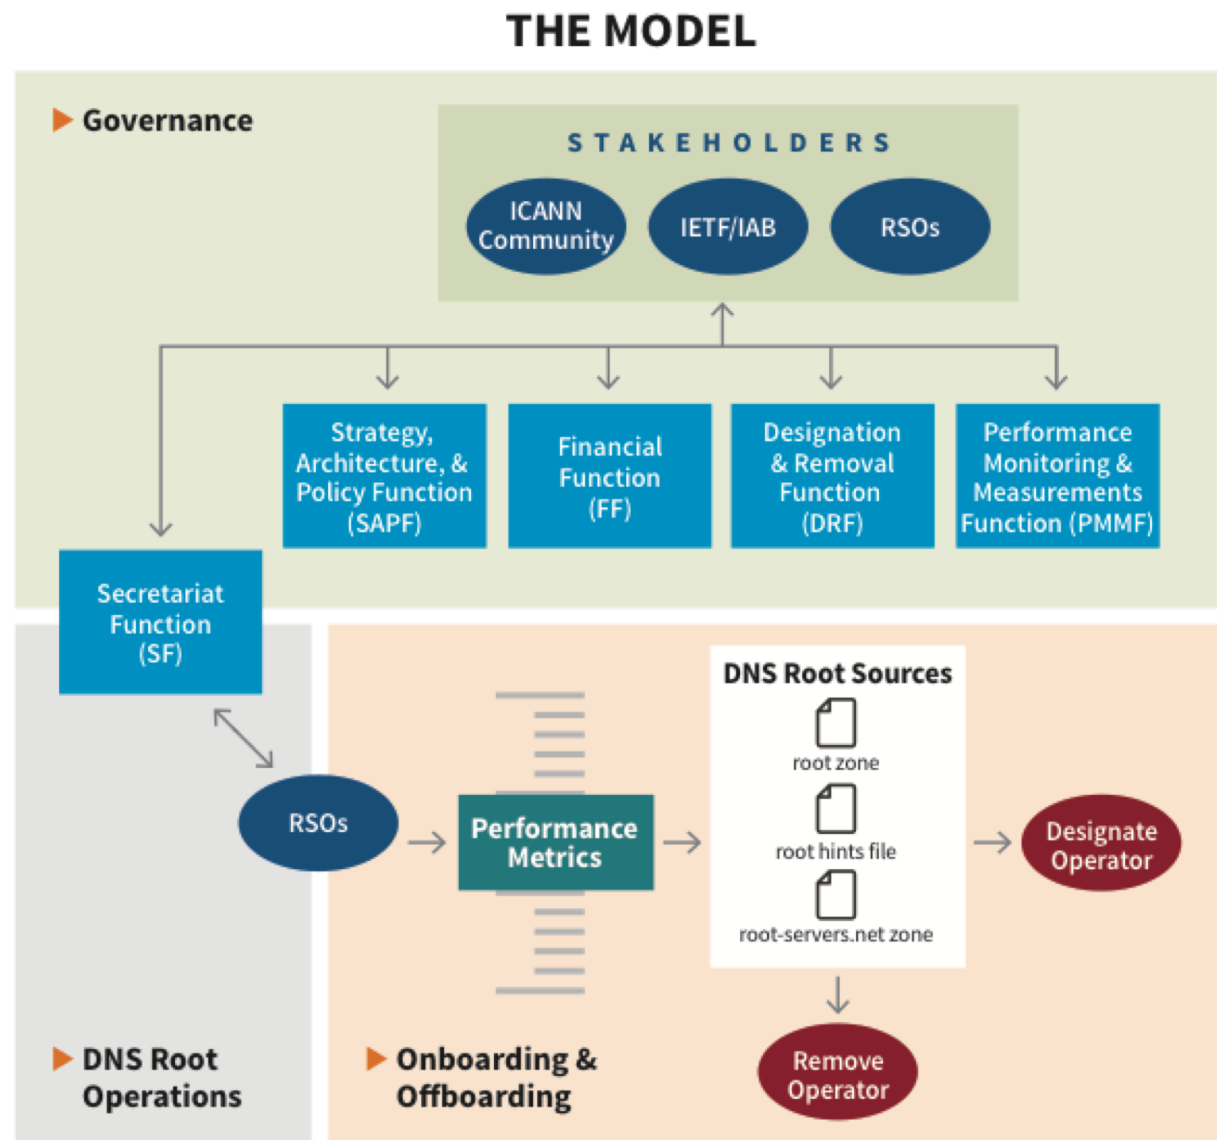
THE MODEL

Governance

STAKEHOLDERS

ICANN Community

IETF/IAB

RSOs

Strategy, Architecture, & Policy Function (SAPF)

Financial Function (FF)

Designation & Removal Function (DRF)

Performance Monitoring & Measurements Function (PMMF)

Secretariat Function (SF)

RSOs

Performance Metrics

DNS Root Sources

root zone

root hints file

root-servers.net zone

Designate Operator

Remove Operator

DNS Root Operations

Onboarding & Offboarding